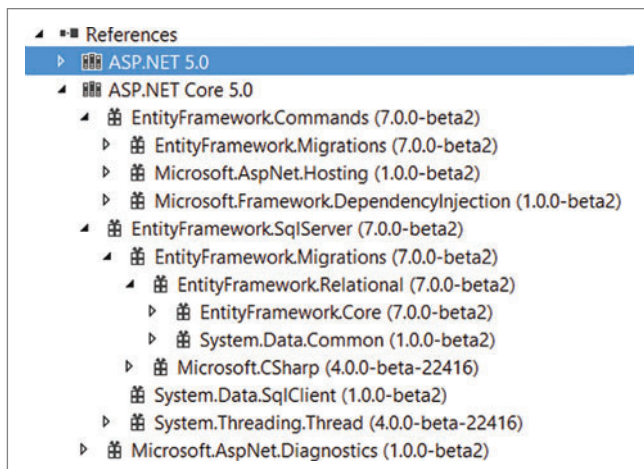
References
ASP.NET 5.0
ASP.NET Core 5.0
EntityFramework.Commands (7.0.0-beta2)
EntityFramework.Migrations (7.0.0-beta2)
Microsoft.AspNet.Hosting (1.0.0-beta2)
Microsoft.Framework.DependencyInjection (1.0.0-beta2)
EntityFramework.SqlServer (7.0.0-beta2)
EntityFramework.Migrations (7.0.0-beta2)
EntityFramework.Relational (7.0.0-beta2)
EntityFramework.Core (7.0.0-beta2)
System.Data.Common (1.0.0-beta2)
Microsoft.CSharp (4.0.0-beta-22416)
System.Data.SqlClient (1.0.0-beta2)
System.Threading.Thread (4.0.0-beta-22416)
Microsoft.AspNet.Diagnostics (1.0.0-beta2)